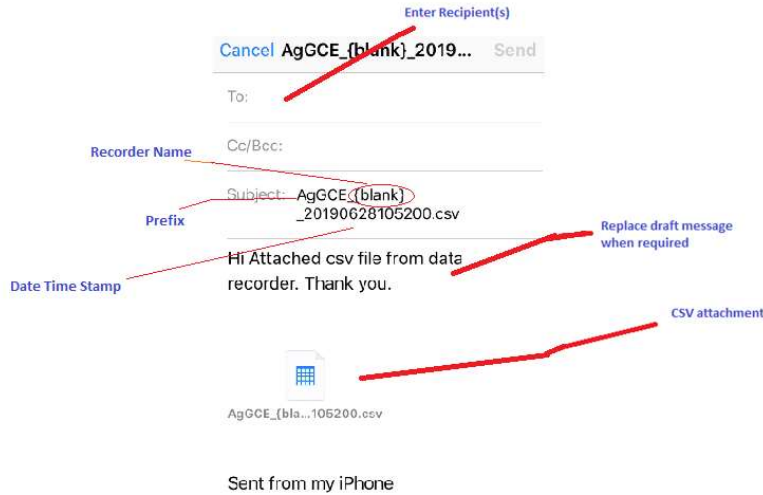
Enter Recipient(s)

Cancel AgGCE_{blank}_2019... Send

To:

Recorder Name

Cc/Bcc:

Subject: AgGCE_{blank} _20190628105200.csv

Prefix

Replace draft message when required

Date Time Stamp

Hi Attached csv file from data recorder. Thank you.

CSV attachment

AgGCE_{bla...105200.csv

Sent from my iPhone